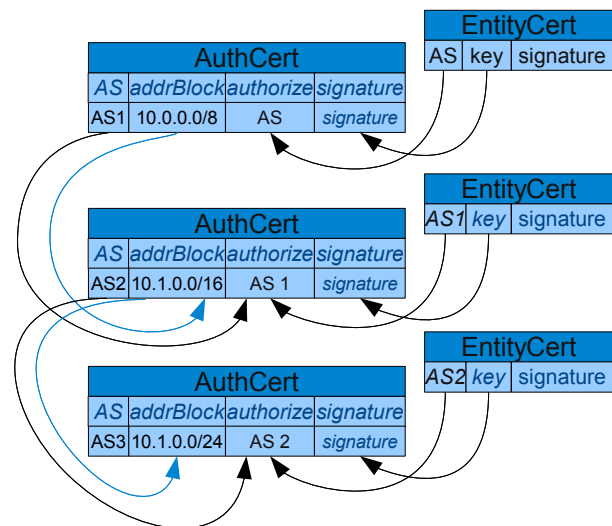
EntityCert

| AS | key | signature |
|---|---|---|

AuthCert

| AS | addrBlock | authorize | signature |
|---|---|---|---|
| AS1 | 10.0.0.0/8 | AS | signature |

EntityCert

| AS1 | key | signature |
|---|---|---|

AuthCert

| AS | addrBlock | authorize | signature |
|---|---|---|---|
| AS2 | 10.1.0.0/16 | AS 1 | signature |

EntityCert

| AS2 | key | signature |
|---|---|---|

AuthCert

| AS | addrBlock | authorize | signature |
|---|---|---|---|
| AS3 | 10.1.0.0/24 | AS 2 | signature |